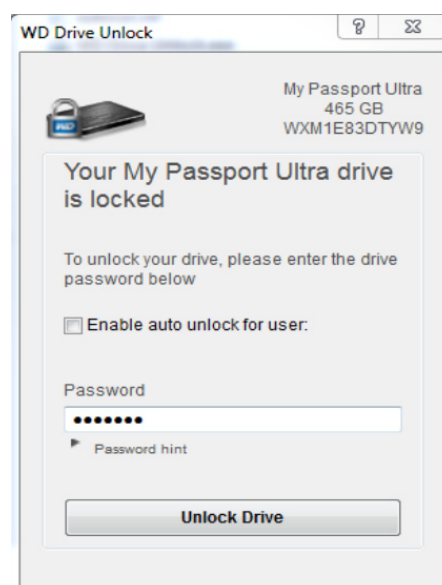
WD Drive Unlock

?

My Passport Ultra
465 GB
WXM1E83DTYW9

Your My Passport Ultra drive is locked

To unlock your drive, please enter the drive password below

Enable auto unlock for user:

Password

•••••••

Password hint

Unlock Drive